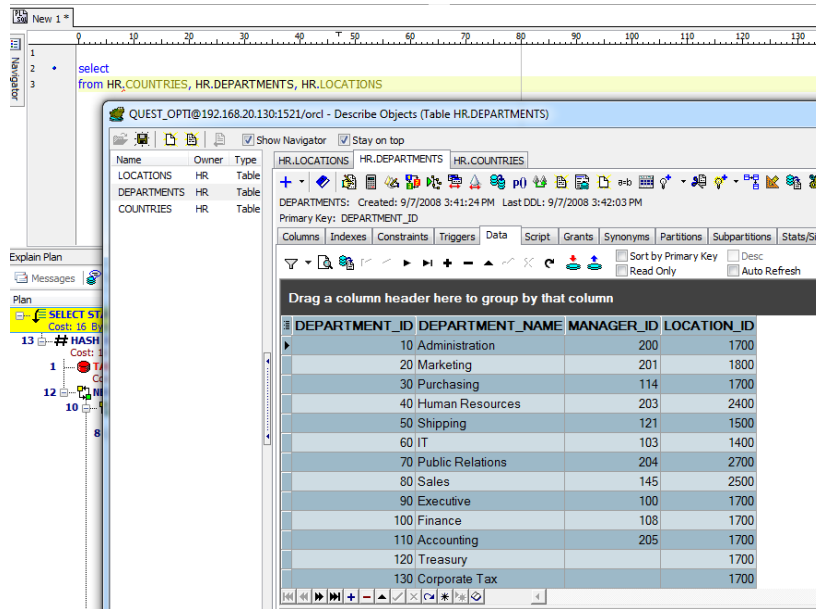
New 1 *

Navigator

1
2 select
3 from HR.COUNTRIES, HR.DEPARTMENTS, HR.LOCATIONS

10 20 30 40 50 60 70 80 90 100 110 120 130

QUEST_OPTI@192.168.20.130:1521/orcl - Describe Objects (Table HR.DEPARTMENTS)

Show Navigator Stay on top

| Name | Owner | Type |
|---|---|---|
| LOCATIONS | HR | Table |
| DEPARTMENTS | HR | Table |
| COUNTRIES | HR | Table |

HR.LOCATIONS HR.DEPARTMENTS HR.COUNTRIES

DEPARTMENTS: Created: 9/7/2008 3:41:24 PM Last DDL: 9/7/2008 3:42:03 PM
Primary Key: DEPARTMENT_ID

Columns Indexes Constraints Triggers Data Script Grants Synonyms Partitions Subpartitions Stats/Si

Sort by Primary Key Desc
Read Only Auto Refresh

Drag a column header here to group by that column

| DEPARTMENT_ID | DEPARTMENT_NAME | MANAGER_ID | LOCATION_ID |
|---|---|---|---|
| 10 | Administration | 200 | 1700 |
| 20 | Marketing | 201 | 1800 |
| 30 | Purchasing | 114 | 1700 |
| 40 | Human Resources | 203 | 2400 |
| 50 | Shipping | 121 | 1500 |
| 60 | IT | 103 | 1400 |
| 70 | Public Relations | 204 | 2700 |
| 80 | Sales | 145 | 2500 |
| 90 | Executive | 100 | 1700 |
| 100 | Finance | 108 | 1700 |
| 110 | Accounting | 205 | 1700 |
| 120 | Treasury | | 1700 |
| 130 | Corporate Tax | | 1700 |

Explain Plan
Messages
Plan
SELECT STA
Cost: 16 By
13 HASH
Cost: 1
1 TA
Co
12
10
8